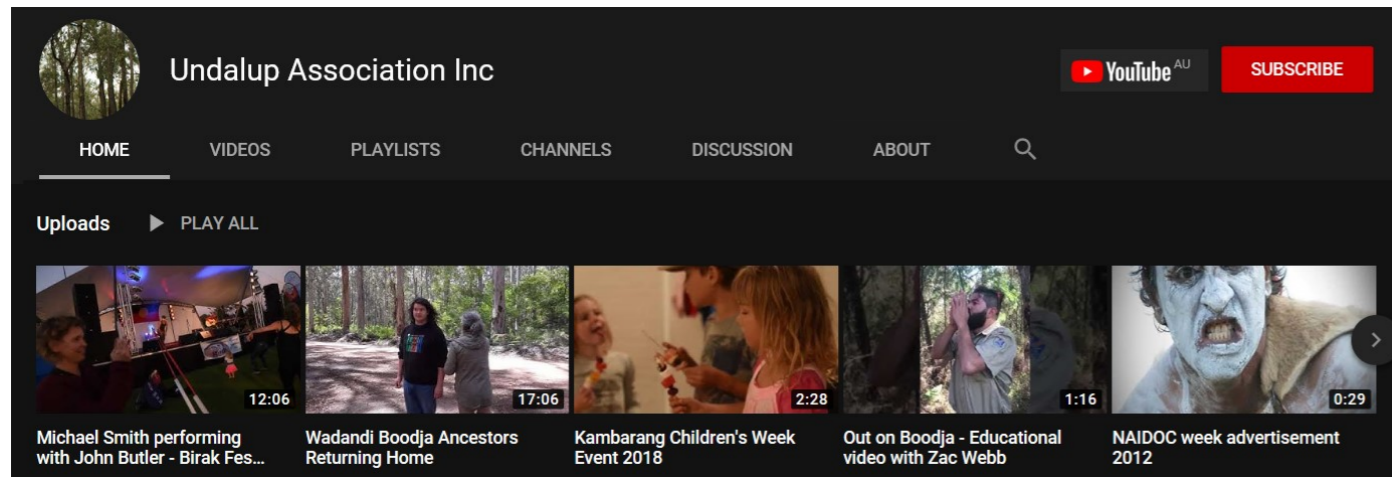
Undalup Association Inc

YouTube AU

SUBSCRIBE

HOME VIDEOS PLAYLISTS CHANNELS DISCUSSION ABOUT

Uploads PLAY ALL

12:06
Michael Smith performing with John Butler - Birak Fes...

17:06
Wadandi Boodja Ancestors Returning Home

2:28
Kambarang Children's Week Event 2018

1:16
Out on Boodja - Educational video with Zac Webb

0:29
NAIDOC week advertisement 2012